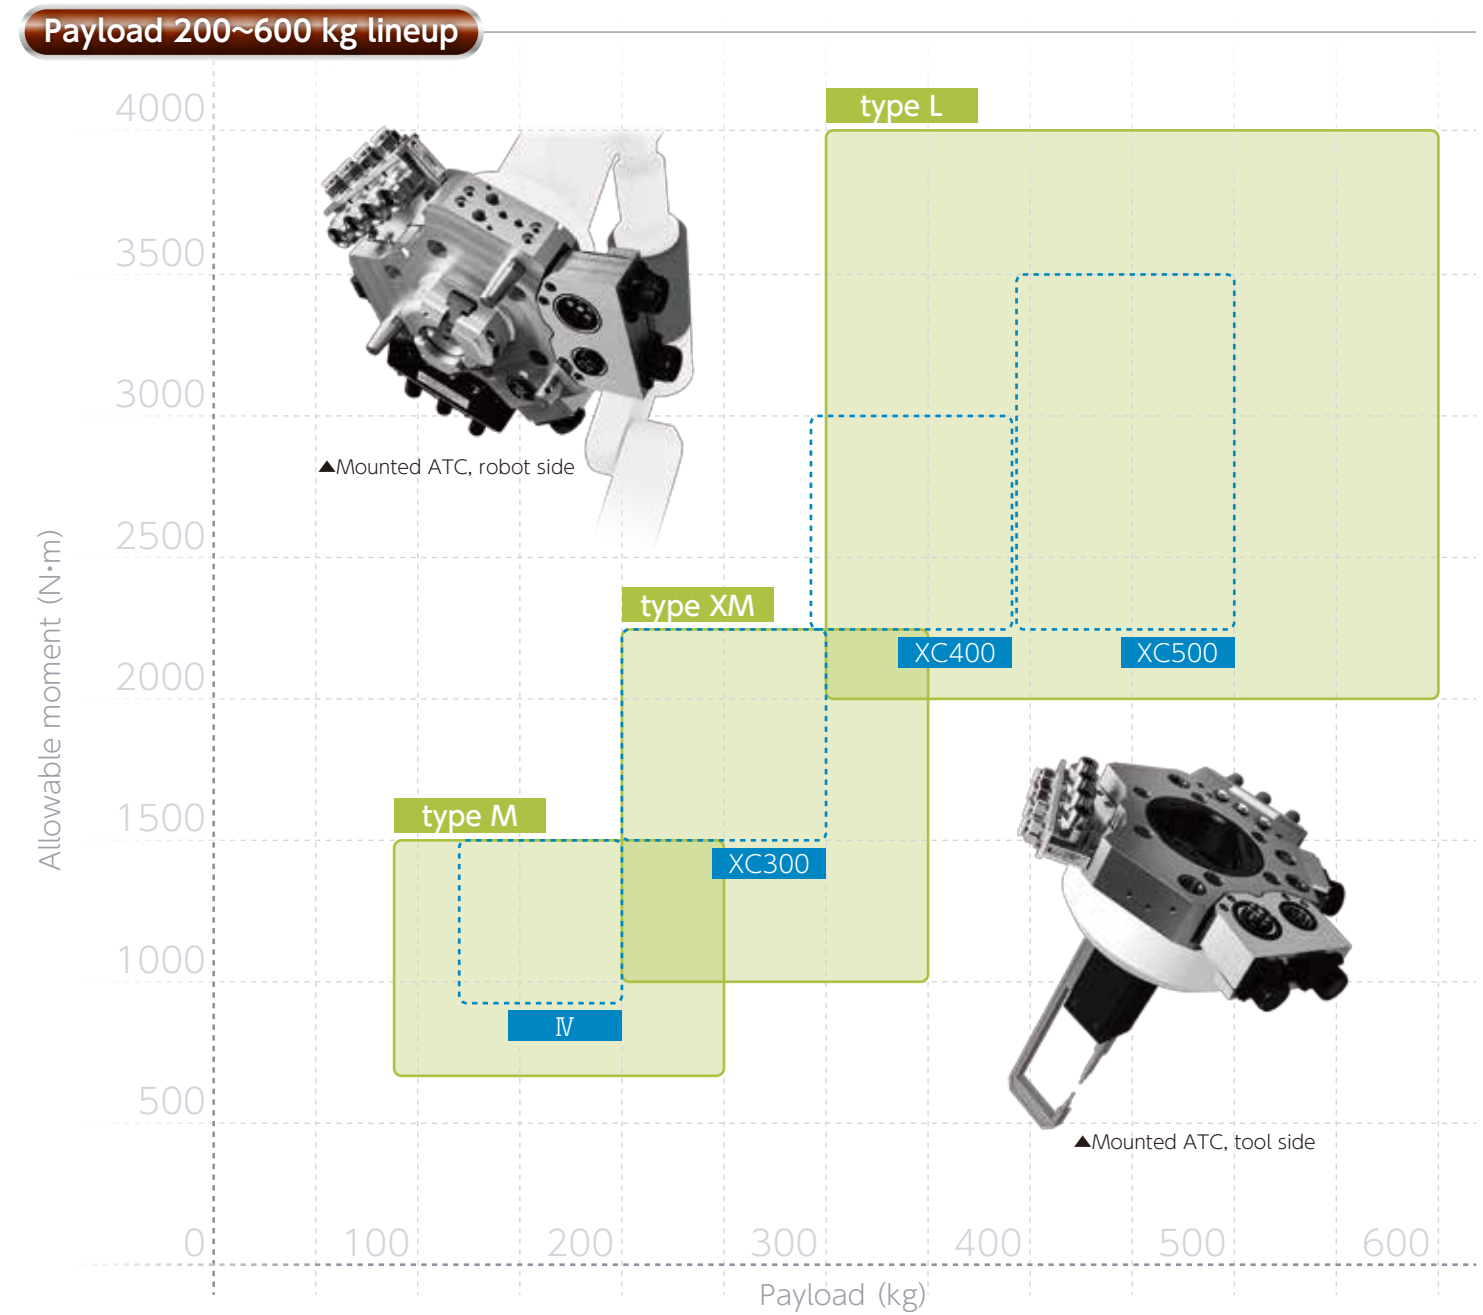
Payload 200~600 kg lineup

4000
3500
3000
2500
2000
1500
1000
500
0

Allowable moment (N·m)

type L
type XM
type M
XC400
XC500
XC300
Ⅳ

▲Mounted ATC, robot side
▲Mounted ATC, tool side

100
200
300
400
500
600

Payload (kg)